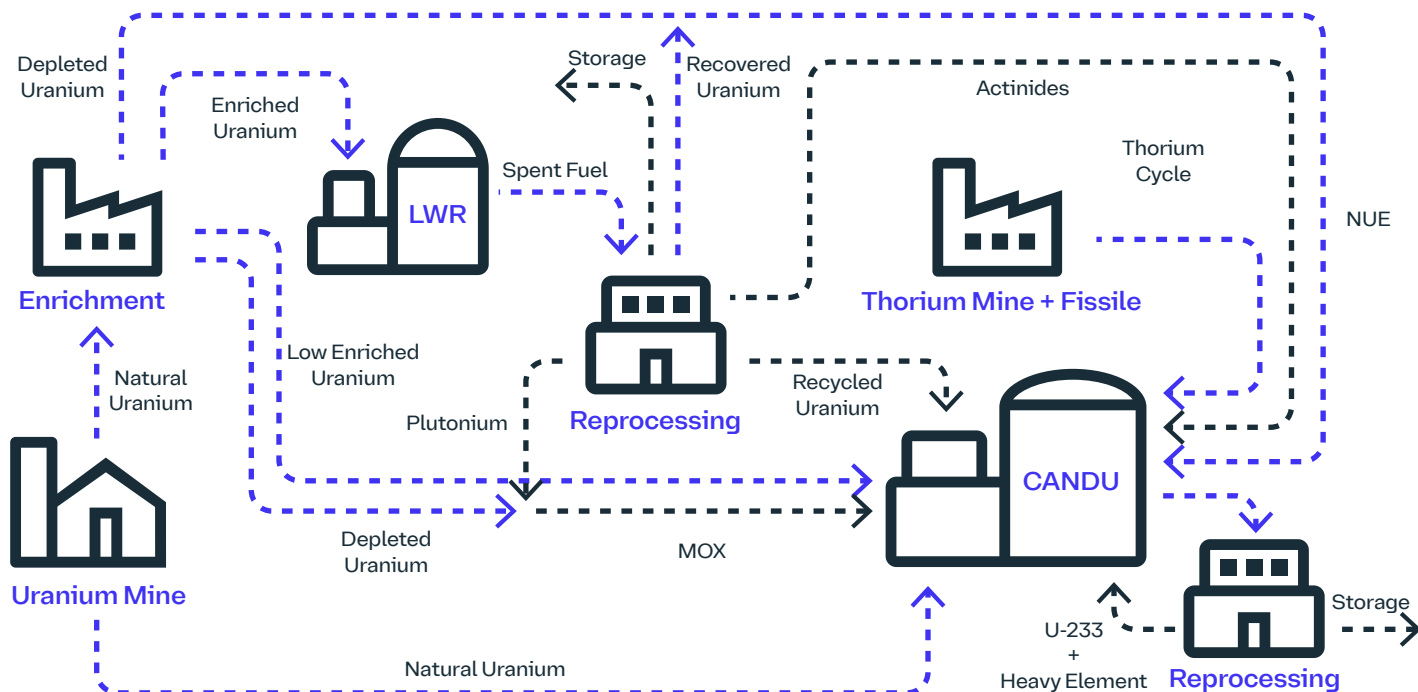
Depleted Uranium

Enriched Uranium

Storage

Recovered Uranium

Actinides

Spent Fuel

LWR

Thorium Cycle

NUE

Enrichment

Thorium Mine + Fissile

Low Enriched Uranium

Natural Uranium

Recycled Uranium

Plutonium

Reprocessing

CANDU

Uranium Mine

Depleted Uranium

MOX

Storage

U-233 + Heavy Element

Natural Uranium

Reprocessing